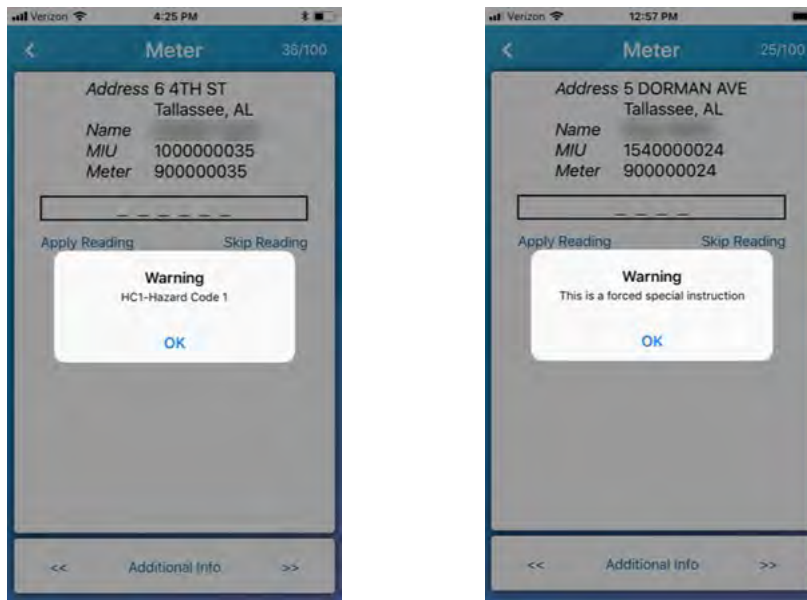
Verizon 4:25 PM

<
Meter
36/100

Address 6 4TH ST
Tallassee, AL
Name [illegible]
MIU 1000000035
Meter 900000035

_ _ _ _ _ _

Apply Reading
Skip Reading

Warning
HC1-Hazard Code 1

OK

<<
Additional Info
>>

Verizon 12:57 PM

<
Meter
25/100

Address 5 DORMAN AVE
Tallassee, AL
Name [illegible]
MIU 1540000024
Meter 900000024

_ _ _ _

Apply Reading
Skip Reading

Warning
This is a forced special instruction

OK

<<
Additional Info
>>